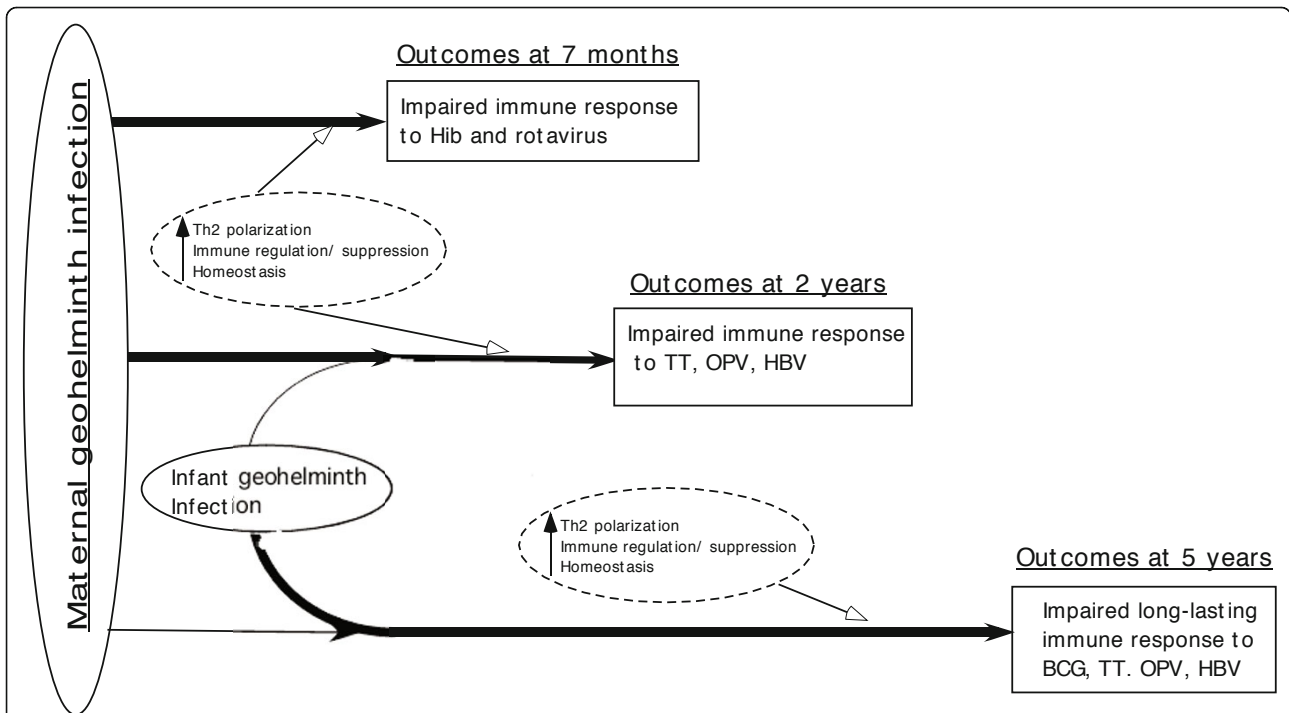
Maternal geohelminth infection

Outcomes at 7 months

Impaired immune response to Hib and rotavirus

Th2 polarization
Immune regulation/ suppression
Homeostasis

Outcomes at 2 years

Impaired immune response to TT, OPV, HBV

Infant geohelminth Infection

Th2 polarization
Immune regulation/ suppression
Homeostasis

Outcomes at 5 years

Impaired long-lasting immune response to BCG, TT. OPV, HBV